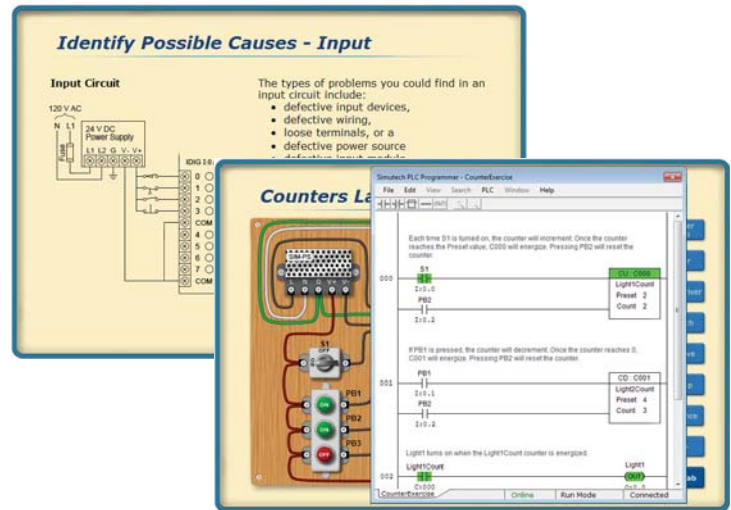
Identify Possible Causes - Input

Input Circuit

120 V AC
N L1
Fuse
24 V DC Power Supply
L1 L2 G V- V+
IDIG I:0
0
1
2
3
COM
4
5
6
7
COM

The types of problems you could find in an input circuit include:
• defective input devices,
• defective wiring,
• loose terminals, or a
• defective power source
• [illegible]

Counters La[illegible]

SIM-PS
S1
PB1
PB2
PB3
ON
ON
OFF

Simutech PLC Programmer - CounterExercise
File Edit View Search PLC Window Help

Each time S1 is turned on, the counter will increment. Once the counter reaches the Preset value, C000 will energize. Pressing PB2 will reset the counter.

000
S1
I:0.0
PB2
I:0.2
CU : C000
Light1Count
Preset 2
Count 2

If PB1 is pressed, the counter will decrement. Once the counter reaches 0, C001 will energize. Pressing PB2 will reset the counter.

001
PB1
I:0.1
PB2
I:0.2
CD : C001
Light2Count
Preset 4
Count 3

Light1 turns on when the Light1Count counter is energized.

002
Light1Count
C:000
Light1
OUT
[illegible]

CounterExercise
Online
Run Mode
Connected
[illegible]
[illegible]
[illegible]
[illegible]
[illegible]
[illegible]
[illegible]
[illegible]
lab